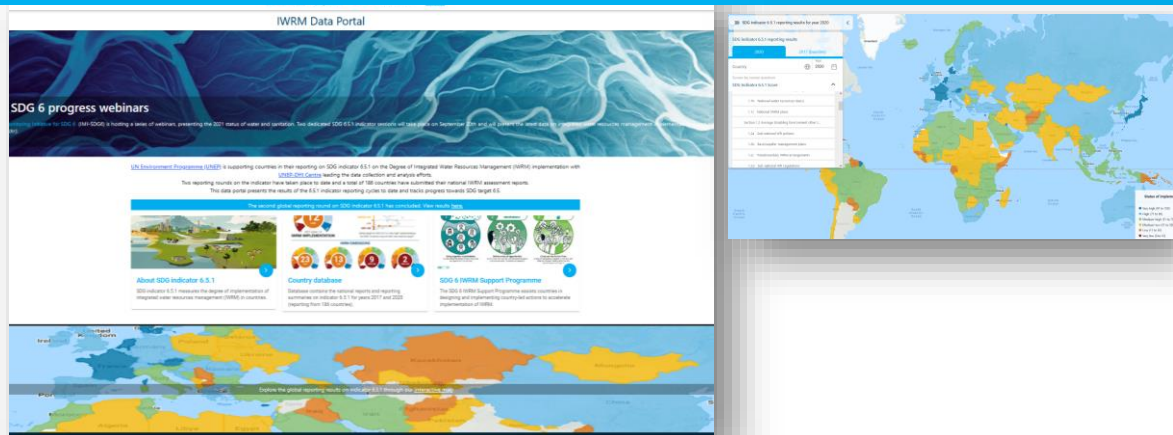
IWRM Data Portal

SDG 6 progress webinars

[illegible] Initiative for SDG 6 (IMI-SDG6) is hosting a series of webinars, presenting the 2021 status of water and sanitation. Two dedicated SDG 6.5.1 indicator sessions will take place on September 20th and will present the latest data on integrated water resources management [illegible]

UN Environment Programme (UNEP) is supporting countries in their reporting on SDG indicator 6.5.1 on the Degree of Integrated Water Resources Management (IWRM) implementation with UNEP-DHI Centre leading the data collection and analysis efforts.
Two reporting rounds on the indicator have taken place to date and a total of 186 countries have submitted their national IWRM assessment reports.
This data portal presents the results of the 6.5.1 indicator reporting cycles to date and tracks progress towards SDG target 6.5.

The second global reporting round on SDG indicator 6.5.1 has concluded. View results here.

About SDG indicator 6.5.1
SDG indicator 6.5.1 measures the degree of implementation of integrated water resources management (IWRM) in countries.

Country database
Database contains the national reports and reporting summaries on indicator 6.5.1 for years 2017 and 2020 (reporting from 186 countries).

SDG 6 IWRM Support Programme
The SDG 6 IWRM Support Programme assists countries in designing and implementing country-led actions to accelerate implementation of IWRM.

Explore the global reporting results on indicator 6.5.1 through our interactive map

SDG indicator 6.5.1 reporting results for year 2020

2020
2017 Baseline

Country
2020

SDG Indicator 6.5.1 Score

Status of implementation